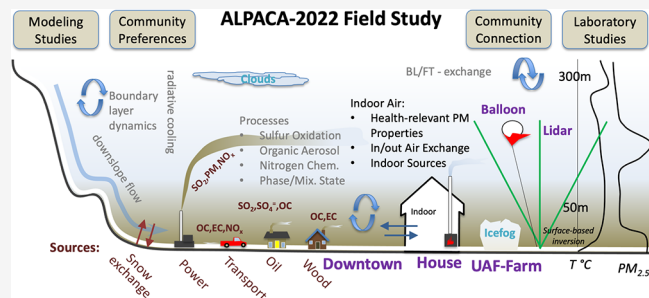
Modeling Studies

Community Preferences

ALPACA-2022 Field Study

Community Connection

Laboratory Studies

Clouds

BL/FT - exchange

300m

Boundary layer dynamics

radiative cooling

downslope flow

Processes
• Sulfur Oxidation
• Organic Aerosol
• Nitrogen Chem.
• Phase/Mix. State

Indoor Air:
• Health-relevant PM Properties
• In/out Air Exchange
• Indoor Sources

Balloon

Lidar

$SO_2$,PM,$NO_x$

$SO_2$,$SO_4^=$,OC

OC,EC

OC,EC,$NO_x$

Indoor

Icefog

Surface-based inversion

50m

Sources:

Snow exchange

Power

Transport

Oil

Wood

Downtown

House

UAF-Farm

T °C

$PM_{2.5}$